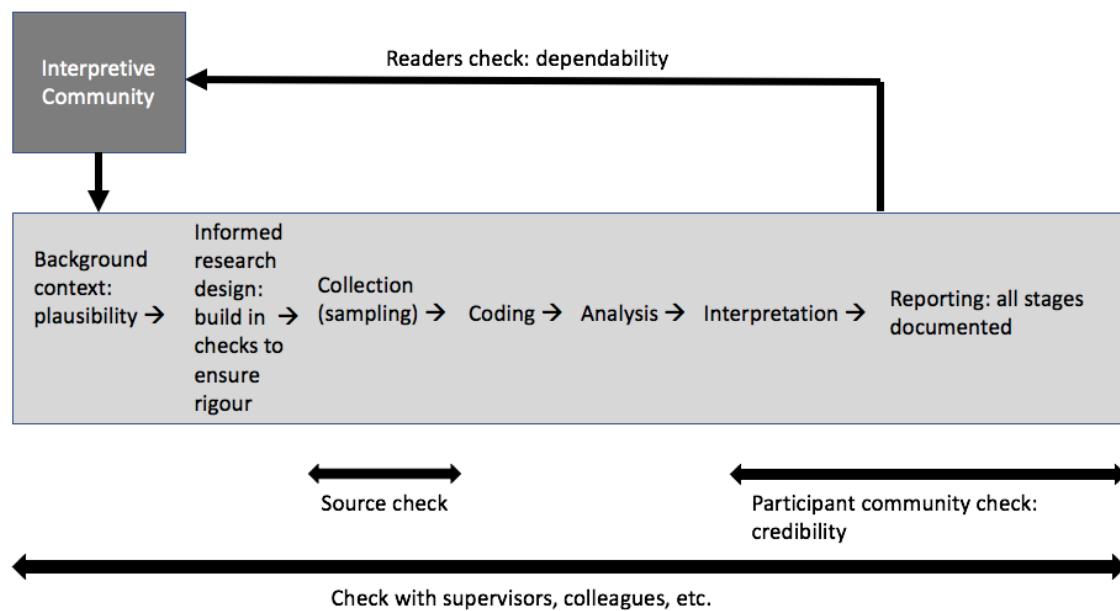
Interpretive Community

Readers check: dependability

Background context: plausibility →

Informed research design: build in checks to ensure rigour →

Collection (sampling) →

Coding →

Analysis →

Interpretation →

Reporting: all stages documented

Source check

Participant community check: credibility

Check with supervisors, colleagues, etc.